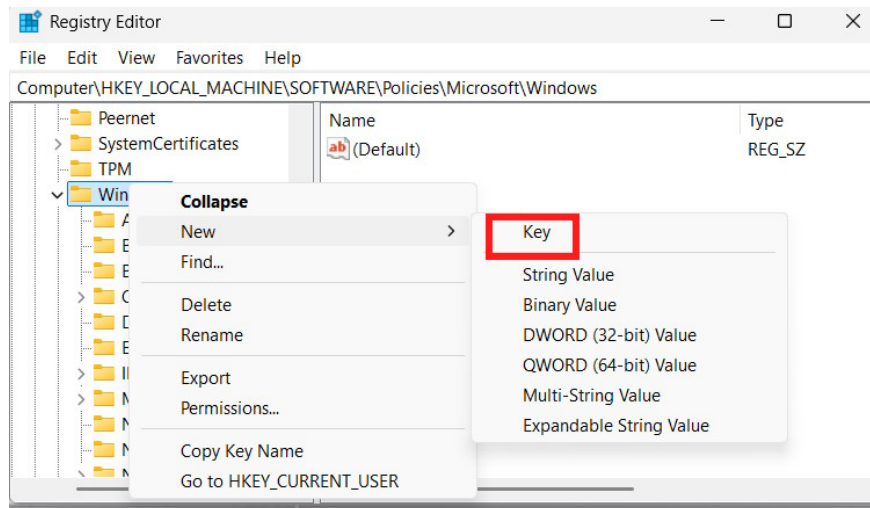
Registry Editor

File Edit View Favorites Help

Computer\HKEY_LOCAL_MACHINE\SOFTWARE\Policies\Microsoft\Windows

Peernet
SystemCertificates
TPM
Win

A
B
B
C
D
E
I
N
N
N
N

Name | Type
(Default) | REG_SZ

Collapse
New
Find...
Delete
Rename
Export
Permissions...
Copy Key Name
Go to HKEY_CURRENT_USER

Key
String Value
Binary Value
DWORD (32-bit) Value
QWORD (64-bit) Value
Multi-String Value
Expandable String Value